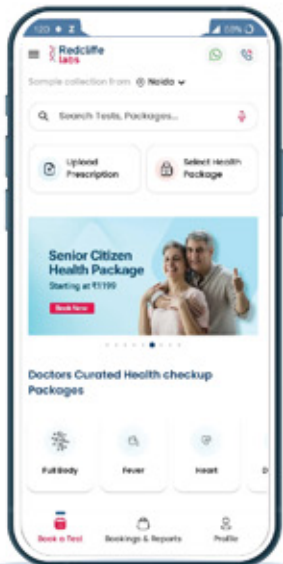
12:0 ● Z
53% 

Redcliffe labs

Sample collection from Noida

Search Tests, Packages...

Upload Prescription

Select Health Package

Senior Citizen Health Package
Starting at ₹1199
Book Now

Doctors Curated Health checkup Packages

Full Body

Fever

Heart

D

Book a Test

Bookings & Reports

Profile